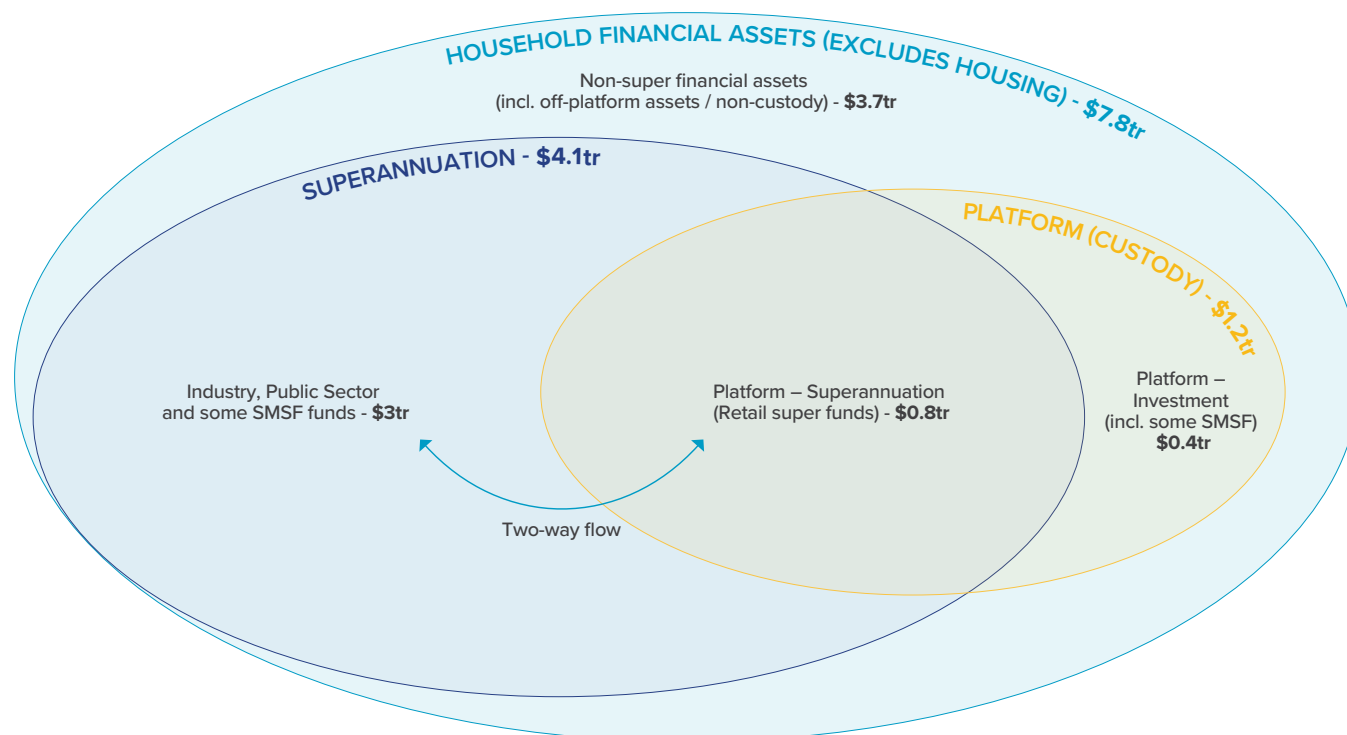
HOUSEHOLD FINANCIAL ASSETS (EXCLUDES HOUSING) - $7.8tr

Non-super financial assets (incl. off-platform assets / non-custody) - $3.7tr

SUPERANNUATION - $4.1tr

PLATFORM (CUSTODY) - $1.2tr

Industry, Public Sector and some SMSF funds - $3tr

Platform – Superannuation (Retail super funds) - $0.8tr

Platform – Investment (incl. some SMSF) $0.4tr

Two-way flow